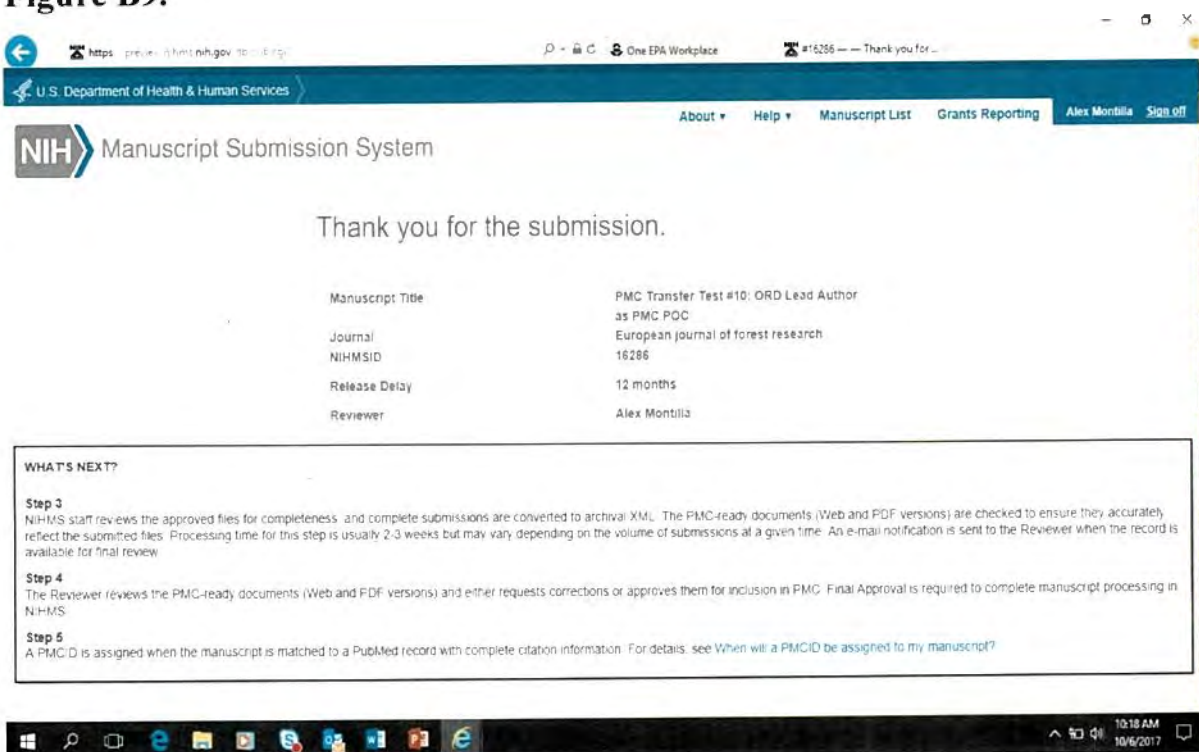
Figure B9.

https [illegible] nihms.nih.gov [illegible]

One EPA Workplace

#16286 — — Thank you for ...

U.S. Department of Health & Human Services

About ▾ Help ▾ Manuscript List Grants Reporting Alex Montilla Sign off

NIH Manuscript Submission System

Thank you for the submission.

| | |
|---|---|
| Manuscript Title | PMC Transfer Test #10: ORD Lead Author as PMC POC |
| Journal | European journal of forest research |
| NIHMSID | 16286 |
| Release Delay | 12 months |
| Reviewer | Alex Montilla |

WHAT'S NEXT?

Step 3
NIHMS staff reviews the approved files for completeness and complete submissions are converted to archival XML. The PMC-ready documents (Web and PDF versions) are checked to ensure they accurately reflect the submitted files. Processing time for this step is usually 2-3 weeks but may vary depending on the volume of submissions at a given time. An e-mail notification is sent to the Reviewer when the record is available for final review.

Step 4
The Reviewer reviews the PMC-ready documents (Web and PDF versions) and either requests corrections or approves them for inclusion in PMC. Final Approval is required to complete manuscript processing in NIHMS.

Step 5
A PMCID is assigned when the manuscript is matched to a PubMed record with complete citation information. For details, see When will a PMCID be assigned to my manuscript?

10:18 AM
10/6/2017